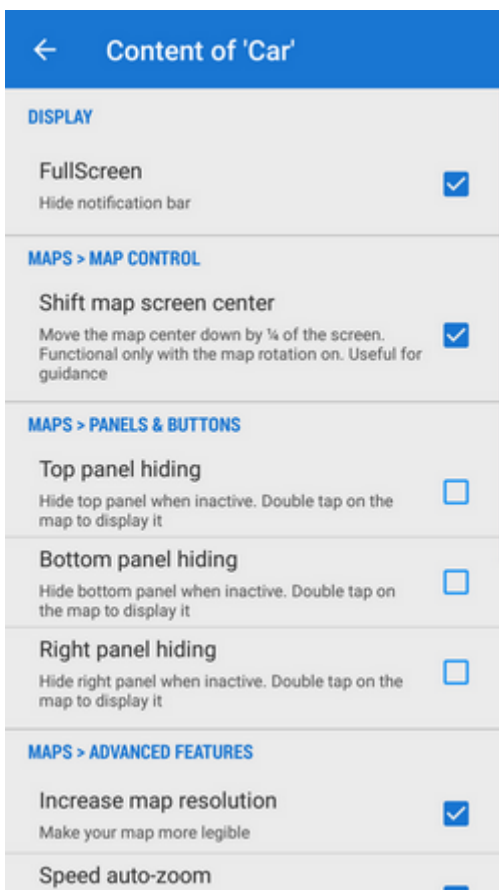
Content of 'Car'

DISPLAY

FullScreen
Hide notification bar

MAPS > MAP CONTROL

Shift map screen center
Move the map center down by ¼ of the screen. Functional only with the map rotation on. Useful for guidance

MAPS > PANELS & BUTTONS

Top panel hiding
Hide top panel when inactive. Double tap on the map to display it

Bottom panel hiding
Hide bottom panel when inactive. Double tap on the map to display it

Right panel hiding
Hide right panel when inactive. Double tap on the map to display it

MAPS > ADVANCED FEATURES

Increase map resolution
Make your map more legible

Speed auto-zoom